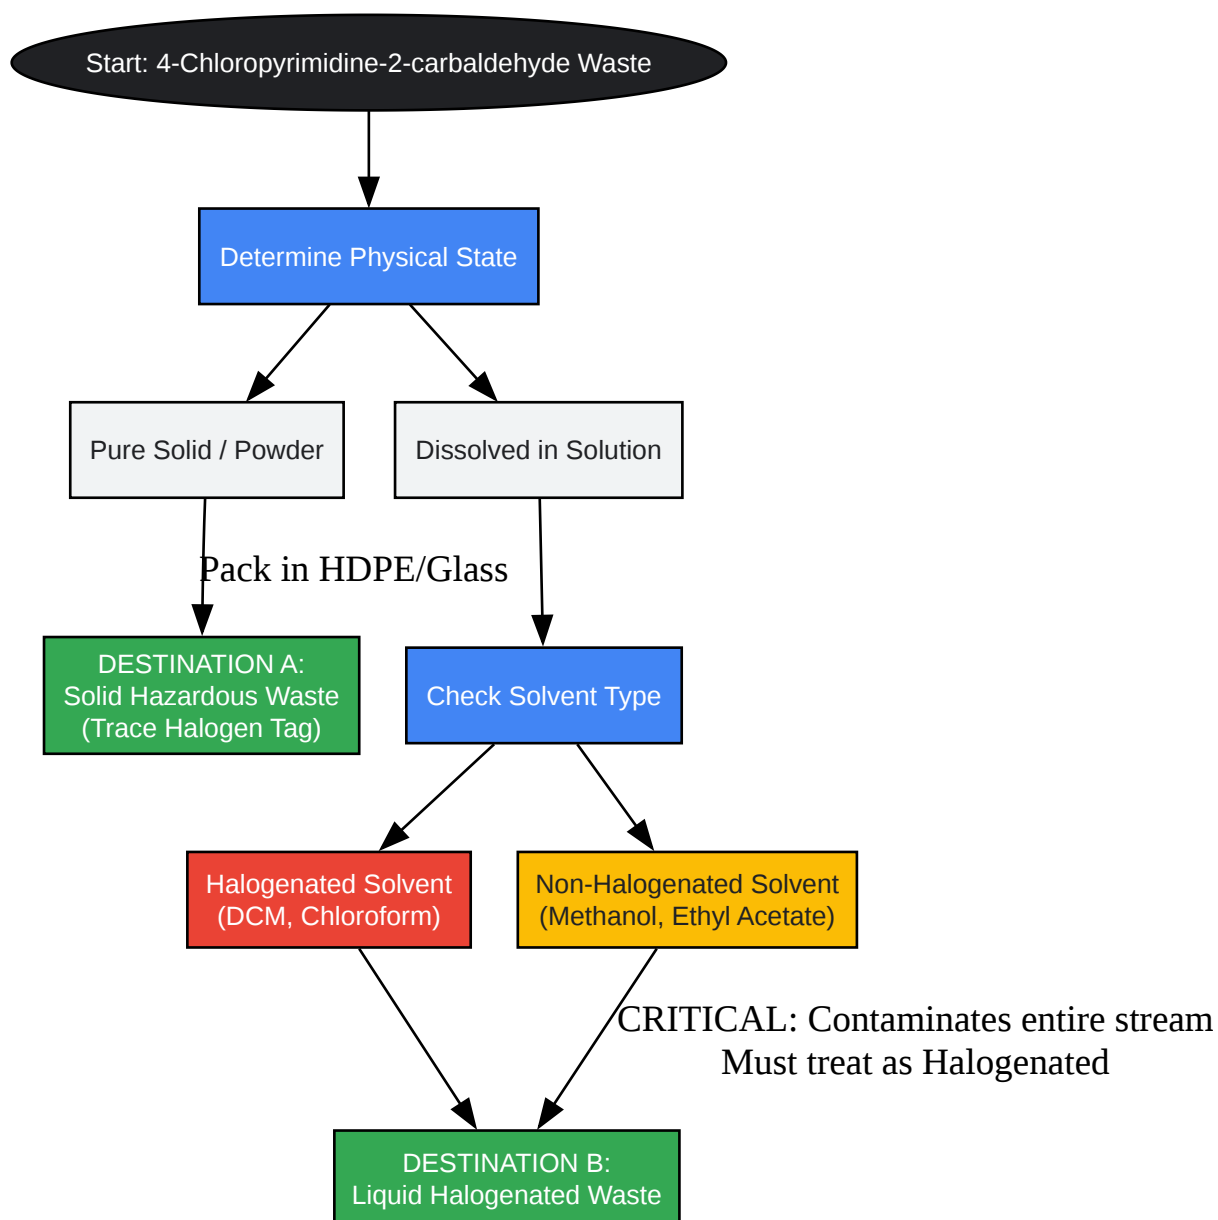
Start: 4-Chloropyrimidine-2-carbaldehyde Waste

Determine Physical State

Pure Solid / Powder

Dissolved in Solution

Pack in HDPE/Glass

DESTINATION A:
Solid Hazardous Waste
(Trace Halogen Tag)

Check Solvent Type

Halogenated Solvent
(DCM, Chloroform)

Non-Halogenated Solvent
(Methanol, Ethyl Acetate)

CRITICAL: Contaminates entire stream
Must treat as Halogenated

DESTINATION B:
Liquid Halogenated Waste